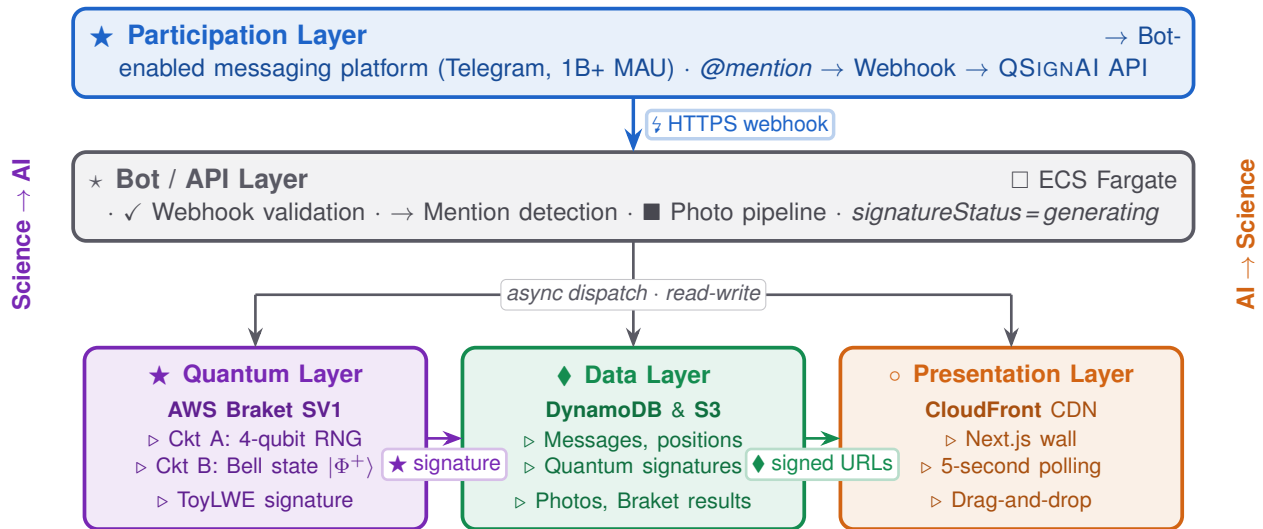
★ Participation Layer → Bot-enabled messaging platform (Telegram, 1B+ MAU) · @mention → Webhook → QSignAI API

ϟ HTTPS webhook

⋆ Bot / API Layer ☐ ECS Fargate
· ✓ Webhook validation · → Mention detection · ■ Photo pipeline · signatureStatus = generating

Science → AI

AI → Science

async dispatch · read-write

★ Quantum Layer
AWS Braket SV1
▹ Ckt A: 4-qubit RNG
▹ Ckt B: Bell state $|\Phi^+\rangle$
▹ ToyLWE signature

★ signature

♦ Data Layer
DynamoDB & S3
▹ Messages, positions
▹ Quantum signatures
▹ Photos, Braket results

♦ signed URLs

○ Presentation Layer
CloudFront CDN
▹ Next.js wall
▹ 5-second polling
▹ Drag-and-drop